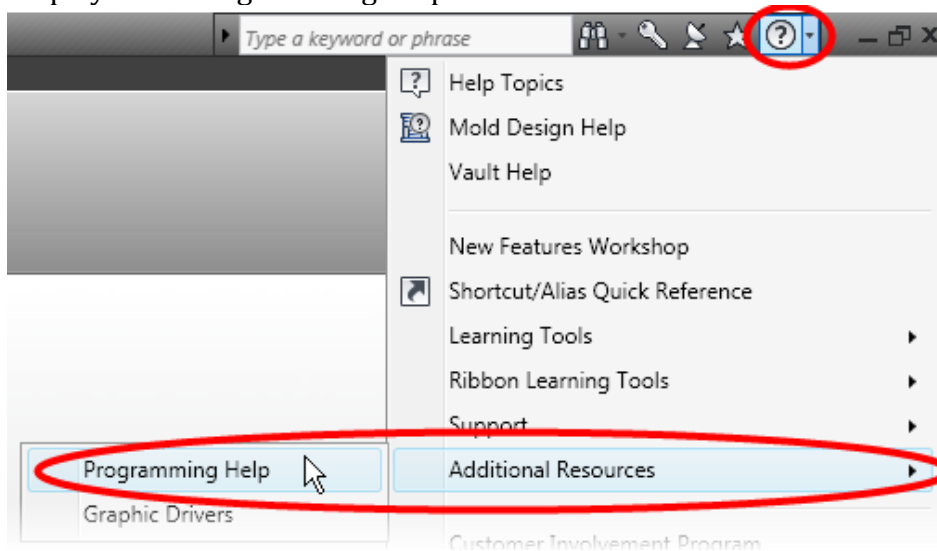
Type a keyword or phrase

Help Topics
Mold Design Help
Vault Help
New Features Workshop
Shortcut/Alias Quick Reference
Learning Tools
Ribbon Learning Tools
Support
Additional Resources
Customer Involvement Program

Programming Help
Graphic Drivers